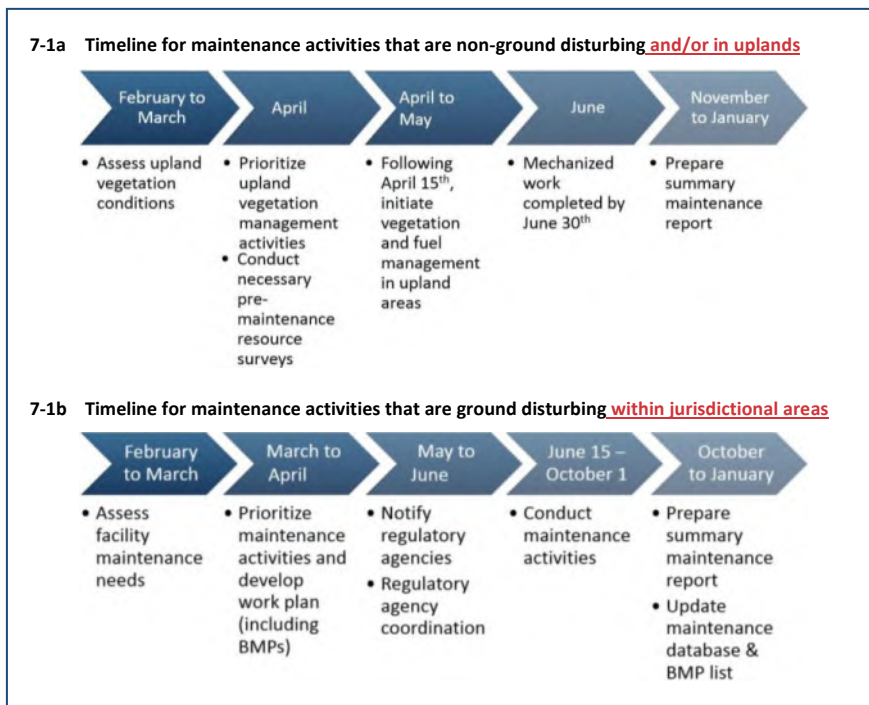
7-1a Timeline for maintenance activities that are non-ground disturbing and/or in uplands

February to March

April

April to May

June

November to January

• Assess upland vegetation conditions

• Prioritize upland vegetation management activities
• Conduct necessary pre-maintenance resource surveys

• Following April 15$^{th}$, initiate vegetation and fuel management in upland areas

• Mechanized work completed by June 30$^{th}$

• Prepare summary maintenance report

7-1b Timeline for maintenance activities that are ground disturbing within jurisdictional areas

February to March

March to April

May to June

June 15 – October 1

October to January

• Assess facility maintenance needs

• Prioritize maintenance activities and develop work plan (including BMPs)

• Notify regulatory agencies
• Regulatory agency coordination

• Conduct maintenance activities

• Prepare summary maintenance report
• Update maintenance database & BMP list